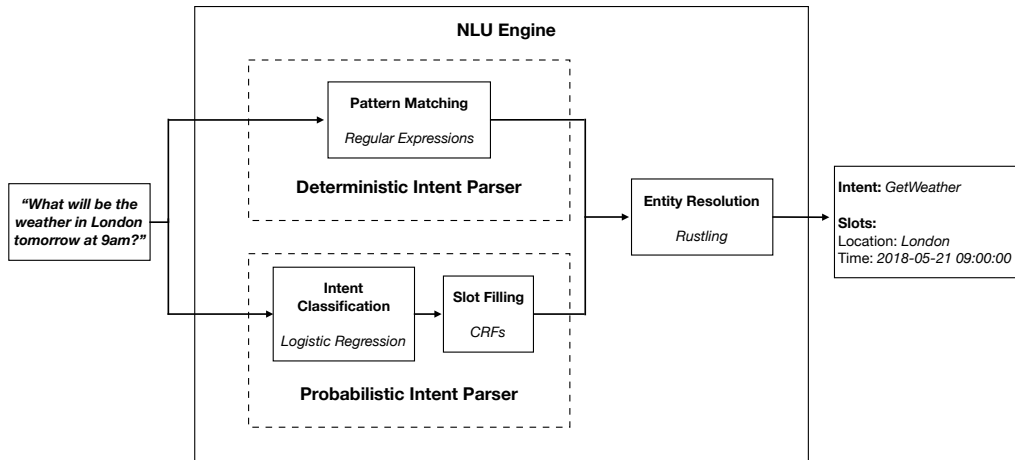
NLU Engine

"What will be the weather in London tomorrow at 9am?"

Pattern Matching
Regular Expressions

Deterministic Intent Parser

Intent Classification
Logistic Regression

Slot Filling
CRFs

Probabilistic Intent Parser

Entity Resolution
Rustling

Intent: GetWeather

Slots:
Location: London
Time: 2018-05-21 09:00:00